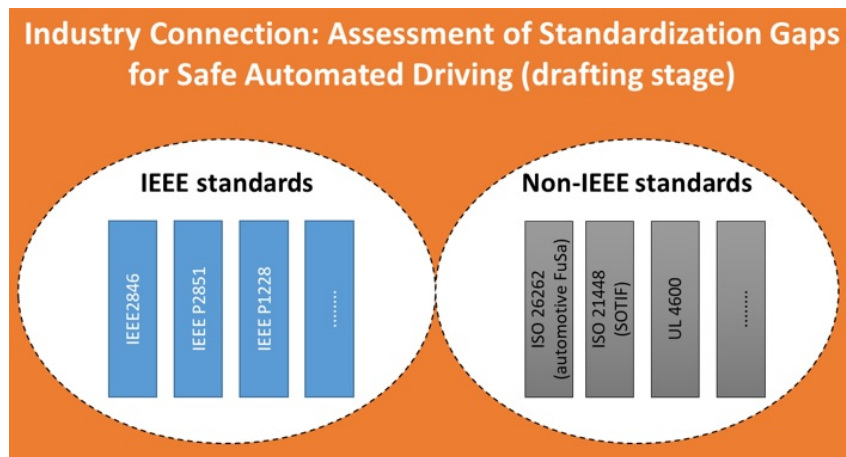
Industry Connection: Assessment of Standardization Gaps for Safe Automated Driving (drafting stage)

IEEE standards

IEEE2846

IEEE P2851

IEEE P1228

........

Non-IEEE standards

ISO 26262 (automotive FuSa)

ISO 21448 (SOTIF)

UL 4600

........